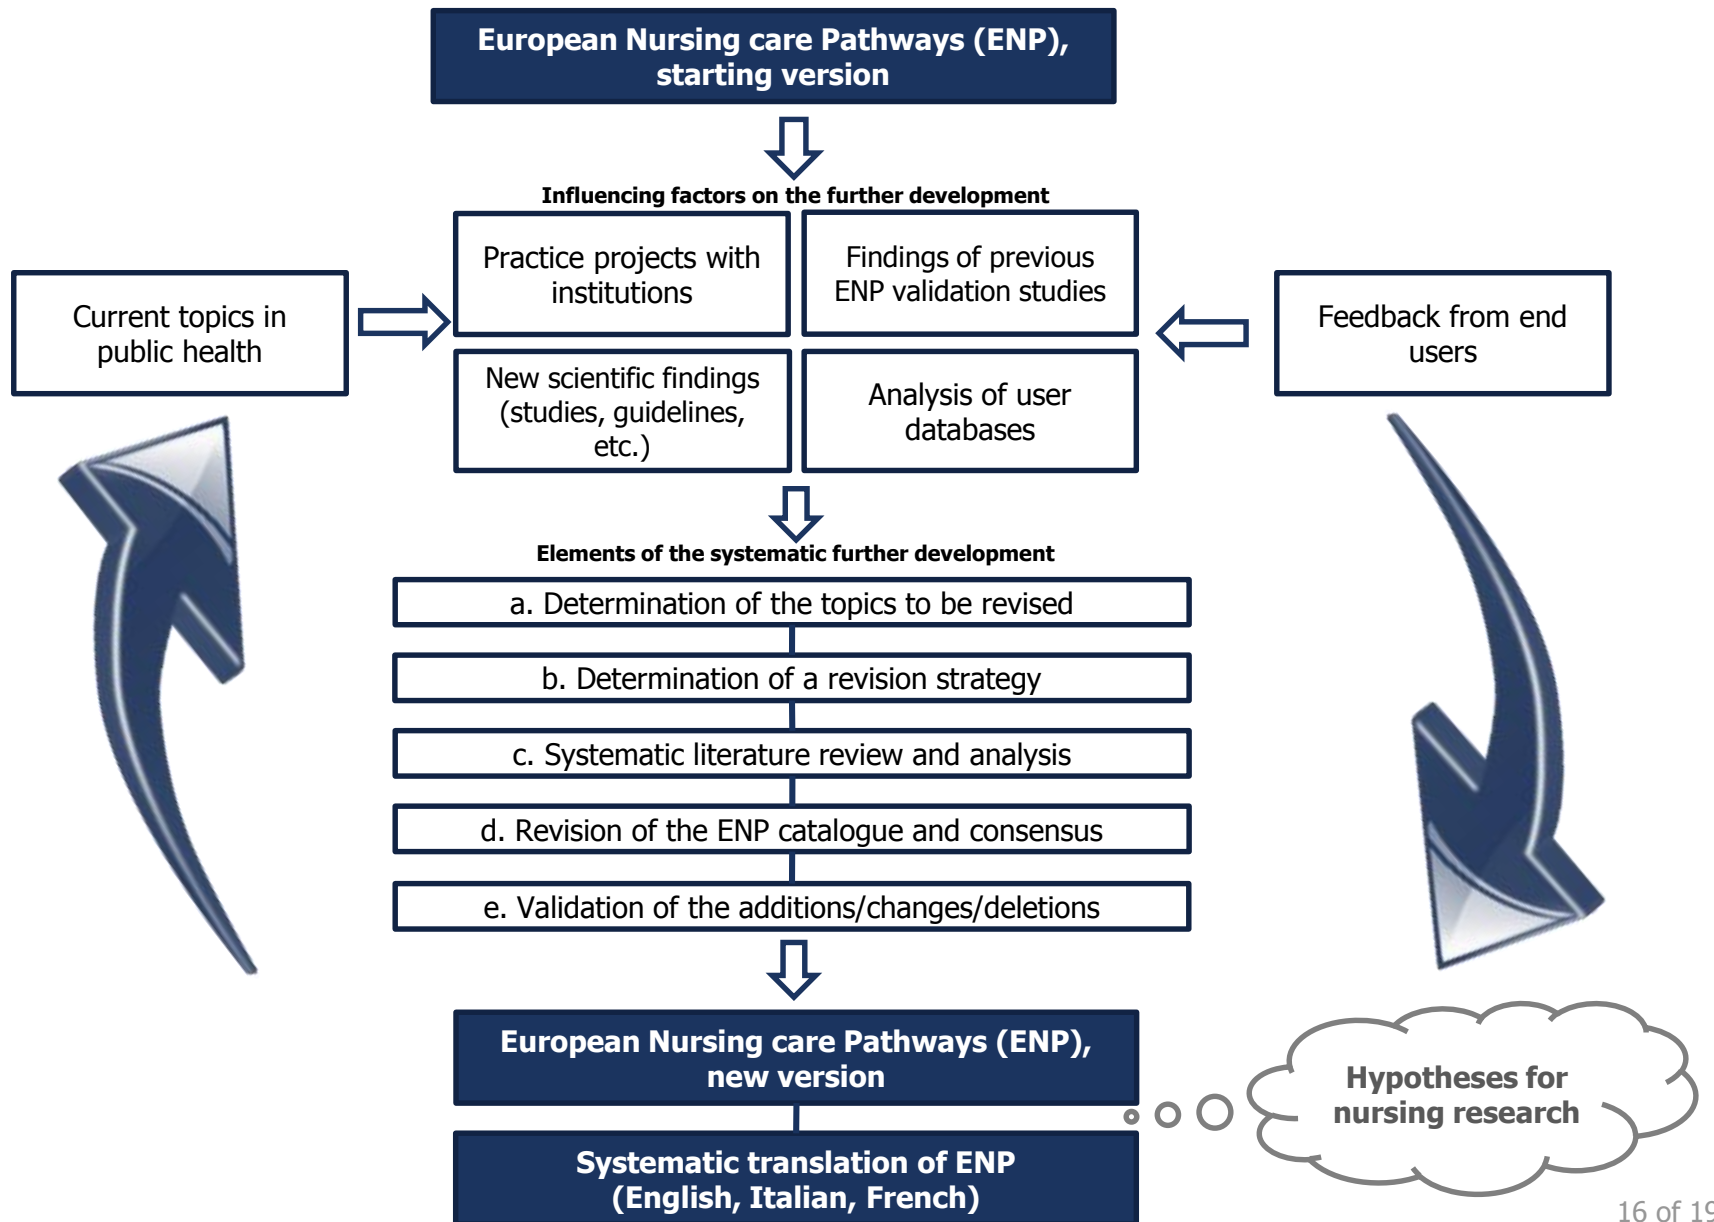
European Nursing care Pathways (ENP), starting version

Influencing factors on the further development

Current topics in public health

Practice projects with institutions

Findings of previous ENP validation studies

Feedback from end users

New scientific findings (studies, guidelines, etc.)

Analysis of user databases

Elements of the systematic further development

a. Determination of the topics to be revised

b. Determination of a revision strategy

c. Systematic literature review and analysis

d. Revision of the ENP catalogue and consensus

e. Validation of the additions/changes/deletions

European Nursing care Pathways (ENP), new version

Hypotheses for nursing research

Systematic translation of ENP (English, Italian, French)

16 of 1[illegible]